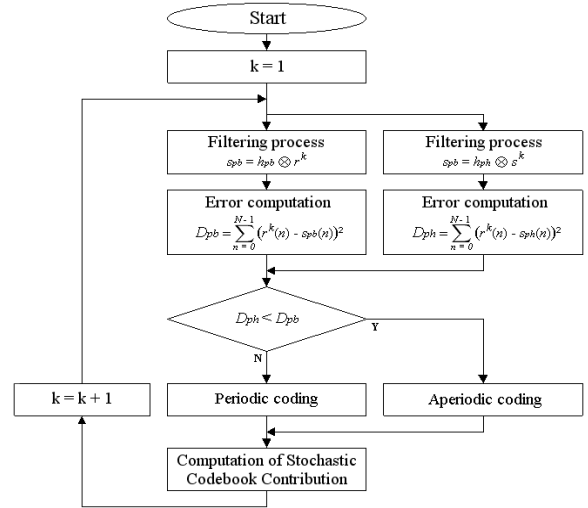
Start

k = 1

Filtering process

$s_{pb} = h_{pb} \otimes r^k$

Error computation

$D_{pb} = \sum_{n=0}^{N-1} (r^k(n) - s_{pb}(n))^2$

Filtering process

$s_{pb} = h_{ph} \otimes s^k$

Error computation

$D_{ph} = \sum_{n=0}^{N-1} (r^k(n) - s_{ph}(n))^2$

$D_{ph} < D_{pb}$

Y

N

k = k + 1

Periodic coding

Aperiodic coding

Computation of Stochastic Codebook Contribution